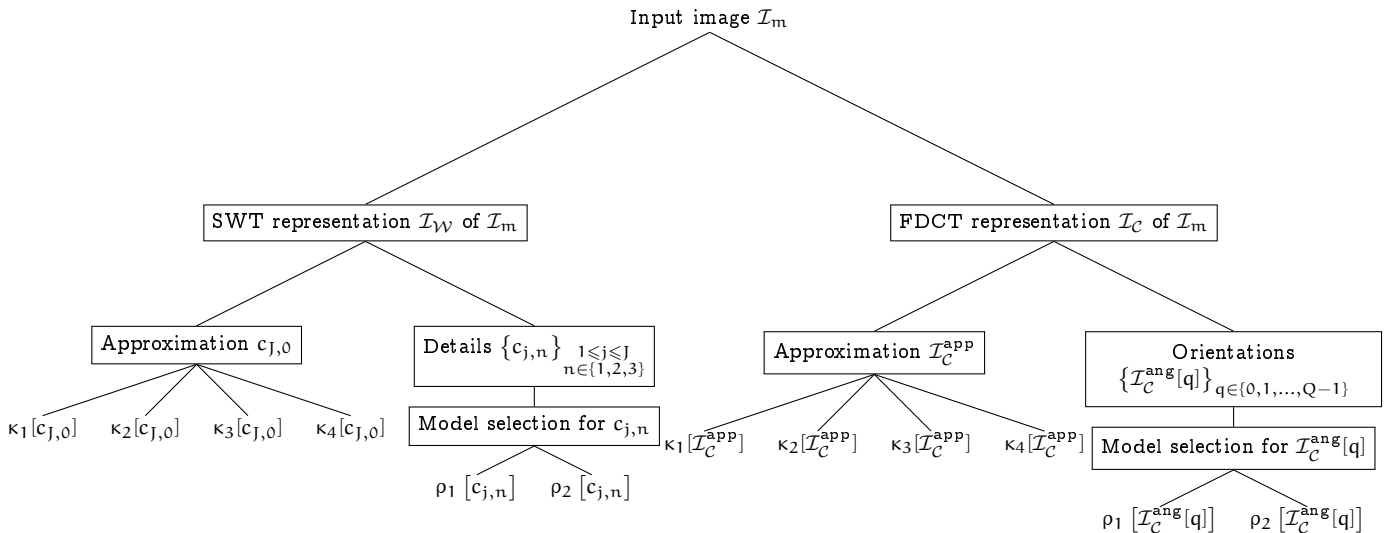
Input image $\mathcal{I}_m$

SWT representation $\mathcal{I}_{\mathcal{W}}$ of $\mathcal{I}_m$

FDCT representation $\mathcal{I}_{\mathcal{C}}$ of $\mathcal{I}_m$

Approximation $c_{J,0}$

Details $\{c_{j,n}\}_{\substack{1\leqslant j\leqslant J \\ n\in\{1,2,3\}}}$

Approximation $\mathcal{I}_{\mathcal{C}}^{\text{app}}$

Orientations $\{\mathcal{I}_{\mathcal{C}}^{\text{ang}}[q]\}_{q\in\{0,1,\ldots,Q-1\}}$

$\kappa_1[c_{J,0}]$ $\kappa_2[c_{J,0}]$ $\kappa_3[c_{J,0}]$ $\kappa_4[c_{J,0}]$

Model selection for $c_{j,n}$

$\rho_1\ [c_{j,n}]$ $\rho_2\ [c_{j,n}]$

$\kappa_1[\mathcal{I}_{\mathcal{C}}^{\text{app}}]$ $\kappa_2[\mathcal{I}_{\mathcal{C}}^{\text{app}}]$ $\kappa_3[\mathcal{I}_{\mathcal{C}}^{\text{app}}]$ $\kappa_4[\mathcal{I}_{\mathcal{C}}^{\text{app}}]$

Model selection for $\mathcal{I}_{\mathcal{C}}^{\text{ang}}[q]$

$\rho_1\ [\mathcal{I}_{\mathcal{C}}^{\text{ang}}[q]]$ $\rho_2\ [\mathcal{I}_{\mathcal{C}}^{\text{ang}}[q]]$